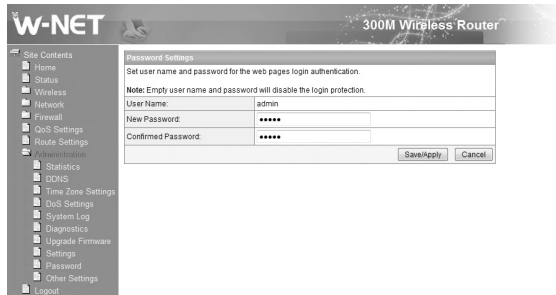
W-NET

300M Wireless Router

Site Contents
Home
Status
Wireless
Network
Firewall
QoS Settings
Route Settings
Administration
Statistics
DDNS
Time Zone Settings
DoS Settings
System Log
Diagnostics
Upgrade Firmware
Settings
Password
Other Settings
Logout

Password Settings

Set user name and password for the web pages login authentication.

**Note:** Empty user name and password will disable the login protection.

| User Name: | admin |
|---|---|
| New Password: | ●●●●● |
| Confirmed Password: | ●●●●● |

Save/Apply Cancel